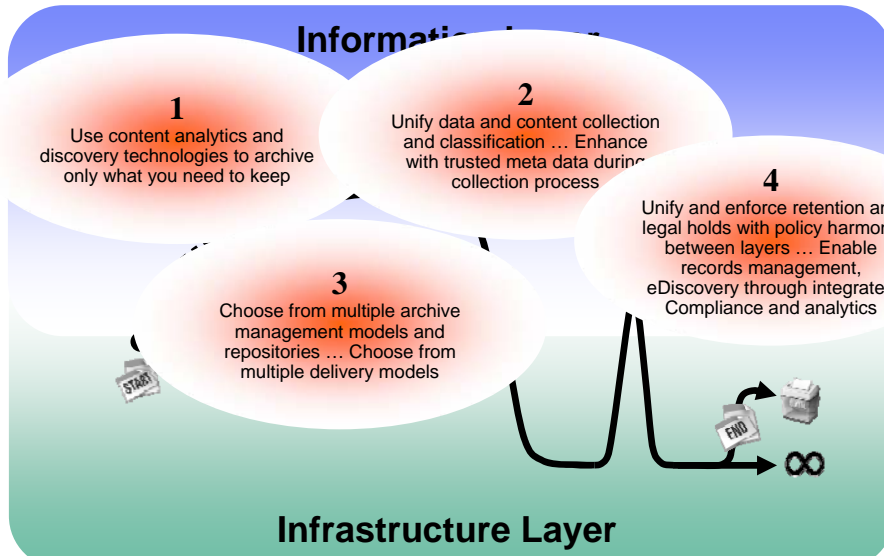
Informati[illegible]

1
Use content analytics and discovery technologies to archive only what you need to keep

2
Unify data and content collection and classification … Enhance with trusted meta data during collection process

4
Unify and enforce retention a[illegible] legal holds with policy harmon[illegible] between layers … Enable records management, eDiscovery through integrate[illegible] Compliance and analytics

3
Choose from multiple archive management models and repositories … Choose from multiple delivery models

START

END

∞

Infrastructure Layer